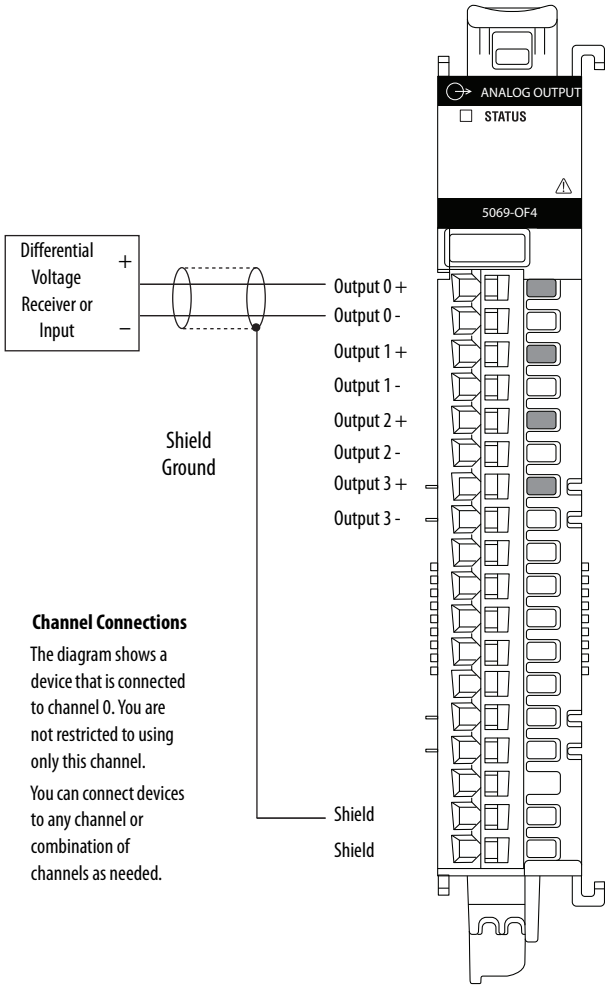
ANALOG OUTPUT
STATUS
5069-OF4

Differential Voltage Receiver or Input
+
−

Output 0 +
Output 0 -
Output 1 +
Output 1 -
Output 2 +
Output 2 -
Output 3 +
Output 3 -

Shield Ground

Shield
Shield

**Channel Connections**

The diagram shows a device that is connected to channel 0. You are not restricted to using only this channel.

You can connect devices to any channel or combination of channels as needed.